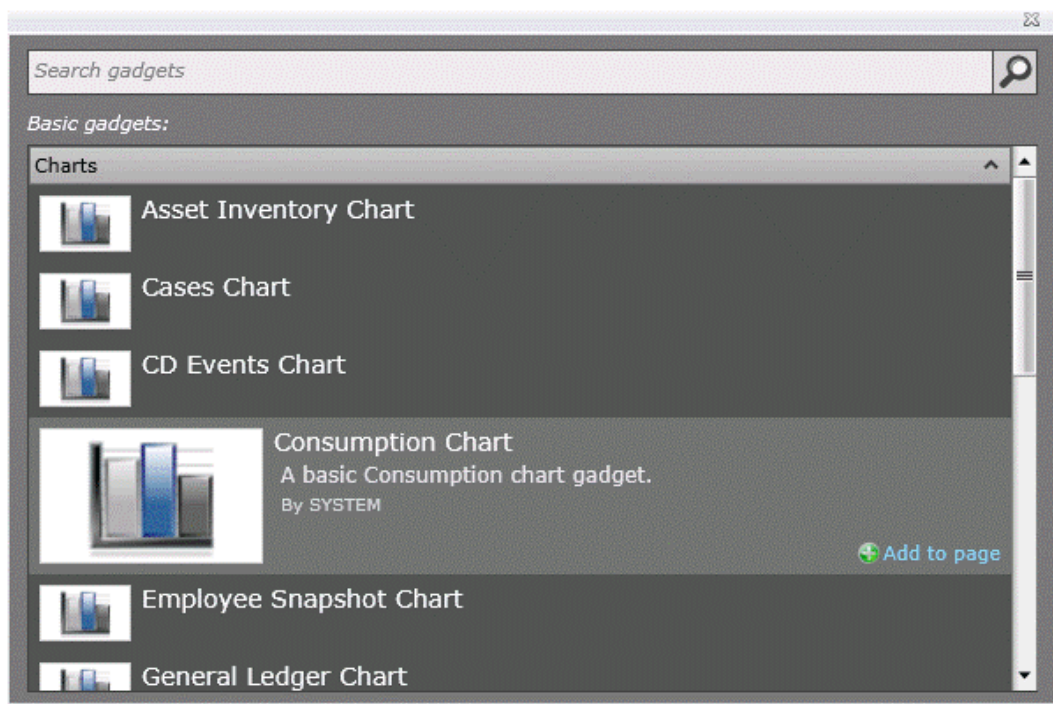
Search gadgets

Basic gadgets:

Charts

Asset Inventory Chart

Cases Chart

CD Events Chart

Consumption Chart

A basic Consumption chart gadget.

By SYSTEM

Add to page

Employee Snapshot Chart

General Ledger Chart